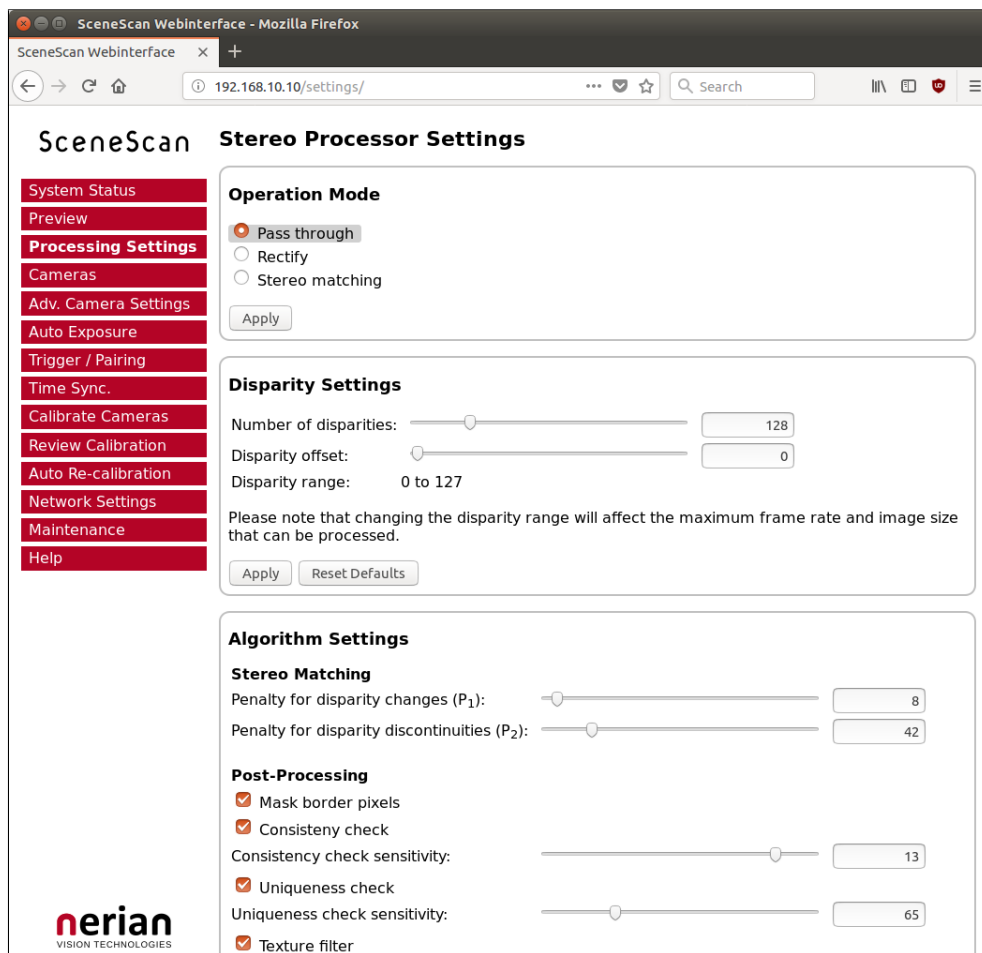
SceneScan Webinterface - Mozilla Firefox

SceneScan Webinterface ×

192.168.10.10/settings/

Search

SceneScan

System Status
Preview
Processing Settings
Cameras
Adv. Camera Settings
Auto Exposure
Trigger / Pairing
Time Sync.
Calibrate Cameras
Review Calibration
Auto Re-calibration
Network Settings
Maintenance
Help

nerian
VISION TECHNOLOGIES

Stereo Processor Settings

Operation Mode

Pass through
Rectify
Stereo matching

Apply

Disparity Settings

Number of disparities: 128
Disparity offset: 0
Disparity range: 0 to 127

Please note that changing the disparity range will affect the maximum frame rate and image size that can be processed.

Apply Reset Defaults

Algorithm Settings

Stereo Matching
Penalty for disparity changes ($P_1$): 8
Penalty for disparity discontinuities ($P_2$): 42

Post-Processing
Mask border pixels
Consisteny check
Consistency check sensitivity: 13
Uniqueness check
Uniqueness check sensitivity: 65
Texture filter